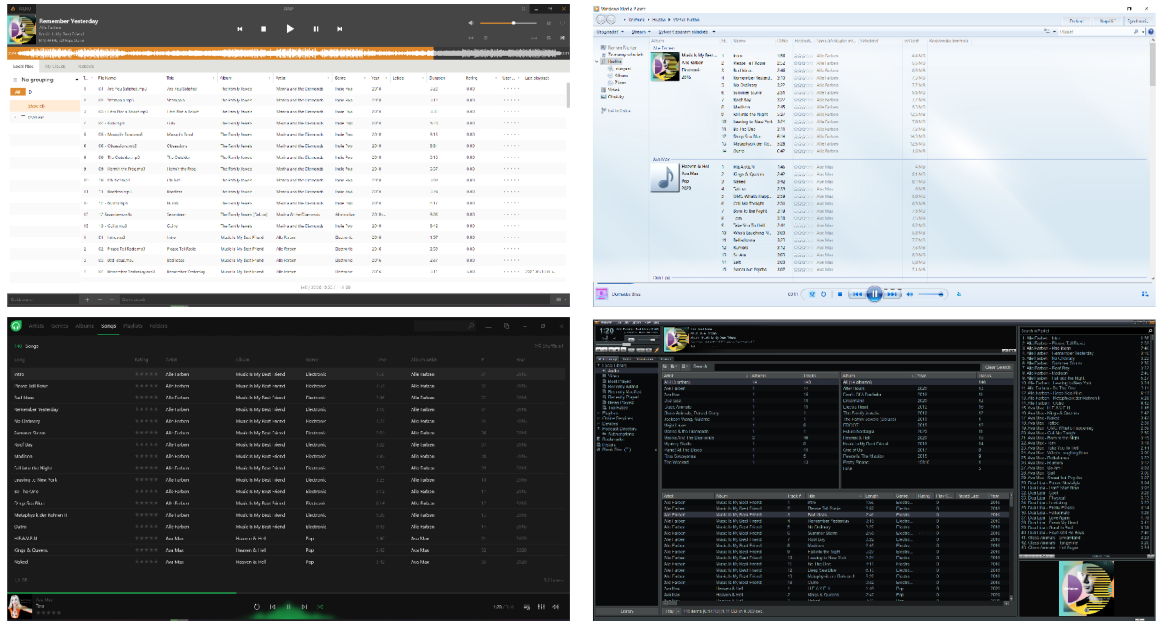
Remember Yesterday

Alle Farben

Music Is My Best Friend

No grouping

| # | File Name | Title | Album | Artist | Genre | Year | Duration |
|---|---|---|---|---|---|---|---|
| 01 | | | The Family Jewels | Marina and the Diamonds | Indie Pop | 2010 | |
| 02 | | | The Family Jewels | Marina and the Diamonds | Indie Pop | 2010 | |
| 03 | | | The Family Jewels | Marina and the Diamonds | Indie Pop | 2010 | |
| 04 | | | The Family Jewels | Marina and the Diamonds | Indie Pop | 2010 | |
| 05 | | Mowgli's Road | The Family Jewels | Marina and the Diamonds | Indie Pop | 2010 | |
| 06 | | Obsessions | The Family Jewels | Marina and the Diamonds | Indie Pop | 2010 | |
| 07 | | | The Family Jewels | Marina and the Diamonds | Indie Pop | 2010 | |
| 08 | | | The Family Jewels | Marina and the Diamonds | Indie Pop | 2010 | |
| 09 | | | The Family Jewels | Marina and the Diamonds | Indie Pop | 2010 | |
| 10 | | | The Family Jewels | Marina and the Diamonds | Indie Pop | 2010 | |
| 11 | | | The Family Jewels | Marina and the Diamonds | Indie Pop | 2010 | |
| 12 | | | The Family Jewels | Marina and the Diamonds | Indie Pop | 2010 | |
| 13 | | | The Family Jewels | Marina and the Diamonds | Indie Pop | 2010 | |
| 01 | | Intro | Music Is My Best Friend | Alle Farben | Electronic | 2016 | |
| 02 | | Please Tell Rosie | Music Is My Best Friend | Alle Farben | Electronic | 2016 | |
| 03 | | Bad Ideas | Music Is My Best Friend | Alle Farben | Electronic | 2016 | |
| 04 | | Remember Yesterday | Music Is My Best Friend | Alle Farben | Electronic | 2016 | |

Windows Media Player

Alle Farben

Music Is My Best Friend

Ava Max

Heaven & Hell

| # | Title | Length | Contributing artist |
|---|---|---|---|
| 1 | Intro | | Alle Farben |
| 2 | Please Tell Rosie | | Alle Farben |
| 3 | Bad Ideas | | Alle Farben |
| 4 | Remember Yesterday | | Alle Farben |
| 5 | No Ordinary | | Alle Farben |
| 6 | Summer Sound | | Alle Farben |
| 7 | Red Day | | Alle Farben |
| 8 | Madhouse | | Alle Farben |
| 9 | Follow the Night | | Alle Farben |
| 10 | Leaving to New York | | Alle Farben |
| 11 | No Vacation | | Alle Farben |
| 12 | Sings Sad Bike | | Alle Farben |
| 13 | Metaphysics der Freiheit | | Alle Farben |
| 14 | Outro | | Alle Farben |
| 1 | H.E.A.V.E.N | | Ava Max |
| 2 | Kings & Queens | | Ava Max |
| 3 | Naked | | Ava Max |
| 4 | Torn | | Ava Max |
| 5 | OMG What's Happening | | Ava Max |
| 6 | Call Me Tonight | | Ava Max |
| 7 | Born to the Night | | Ava Max |
| 8 | Take You To Hell | | Ava Max |
| 9 | Tattoo | | Ava Max |
| 10 | Who's Laughing Now | | Ava Max |
| 11 | Belladonna | | Ava Max |
| 12 | Rumors | | Ava Max |
| 13 | So Am I | | Ava Max |
| 14 | Salt | | Ava Max |
| 15 | Sweet but Psycho | | Ava Max |

Artists Genres Albums Songs Playlists Folders

Songs

| Title | Artist | Album | Genre | Album artist |
|---|---|---|---|---|
| Intro | Alle Farben | Music Is My Best Friend | Electronic | Alle Farben |
| Please Tell Rosie | Alle Farben | Music Is My Best Friend | Electronic | Alle Farben |
| Bad Ideas | Alle Farben | Music Is My Best Friend | Electronic | Alle Farben |
| Remember Yesterday | Alle Farben | Music Is My Best Friend | Electronic | Alle Farben |
| No Ordinary | Alle Farben | Music Is My Best Friend | Electronic | Alle Farben |
| Summer Sound | Alle Farben | Music Is My Best Friend | Electronic | Alle Farben |
| Red Day | Alle Farben | Music Is My Best Friend | Electronic | Alle Farben |
| Madhouse | Alle Farben | Music Is My Best Friend | Electronic | Alle Farben |
| Follow the Night | Alle Farben | Music Is My Best Friend | Electronic | Alle Farben |
| Leaving to New York | Alle Farben | Music Is My Best Friend | Electronic | Alle Farben |
| No Vacation | Alle Farben | Music Is My Best Friend | Electronic | Alle Farben |
| Sings Sad Bike | Alle Farben | Music Is My Best Friend | Electronic | Alle Farben |
| Metaphysics der Freiheit | Alle Farben | Music Is My Best Friend | Electronic | Alle Farben |
| Outro | Alle Farben | Music Is My Best Friend | Electronic | Alle Farben |
| H.E.A.V.E.N | Ava Max | Heaven & Hell | Pop | Ava Max |
| Kings & Queens | Ava Max | Heaven & Hell | Pop | Ava Max |
| Naked | Ava Max | Heaven & Hell | Pop | Ava Max |

Ava Max

Torn

1:20

Clear Search

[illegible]